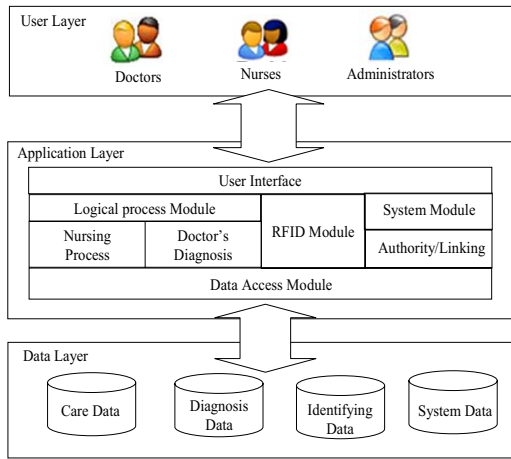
User Layer

Doctors

Nurses

Administrators

Application Layer

User Interface

Logical process Module

Nursing Process

Doctor's Diagnosis

RFID Module

System Module

Authority/Linking

Data Access Module

Data Layer

Care Data

Diagnosis Data

Identifying Data

System Data